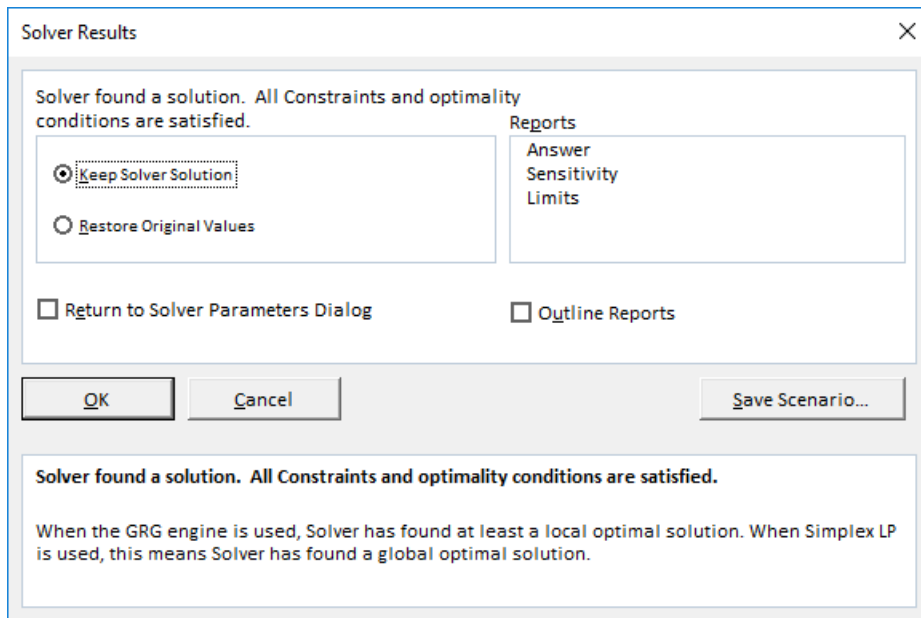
Solver Results

×

Solver found a solution. All Constraints and optimality conditions are satisfied.

Reports

Answer
Sensitivity
Limits

Keep Solver Solution

Restore Original Values

Return to Solver Parameters Dialog

Outline Reports

OK

Cancel

Save Scenario...

**Solver found a solution. All Constraints and optimality conditions are satisfied.**

When the GRG engine is used, Solver has found at least a local optimal solution. When Simplex LP is used, this means Solver has found a global optimal solution.